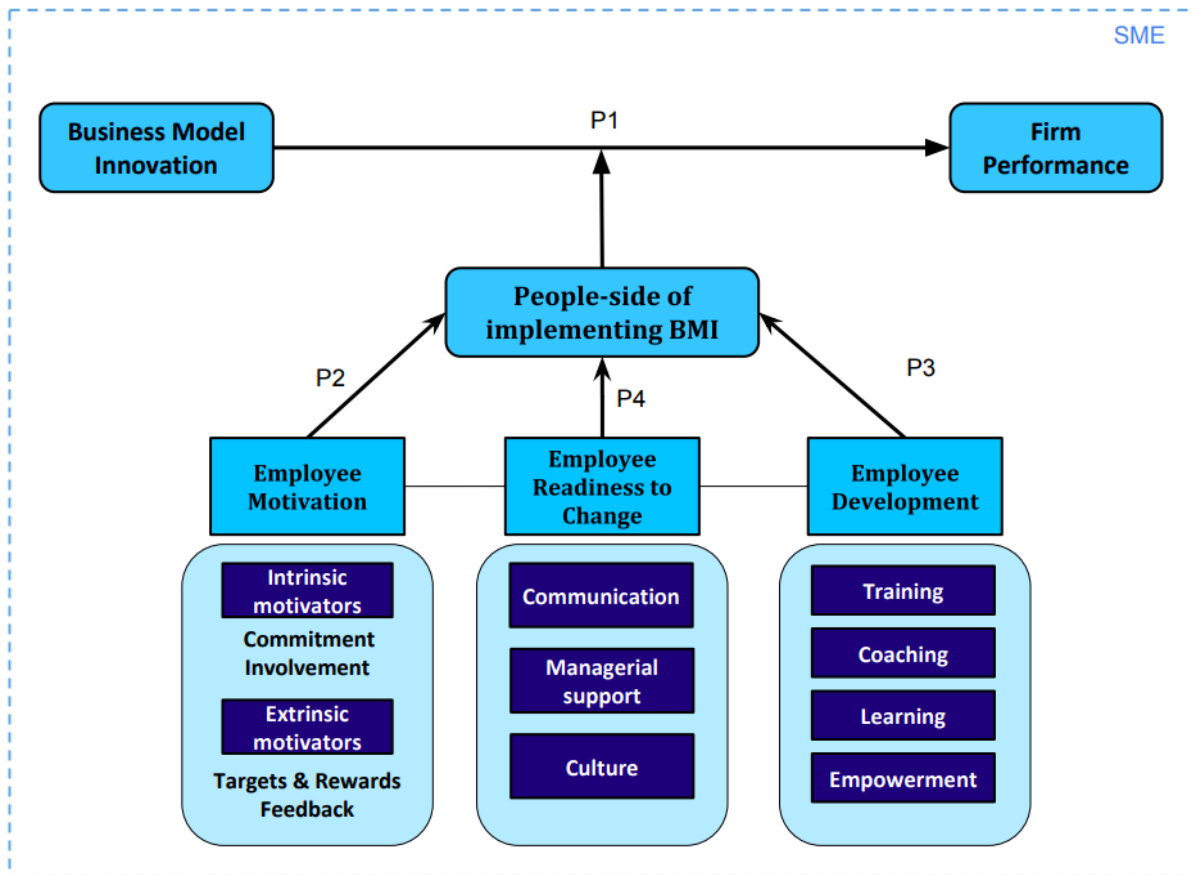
SME

Business Model Innovation

P1

Firm Performance

People-side of implementing BMI

P2

P4

P3

Employee Motivation

Employee Readiness to Change

Employee Development

Intrinsic motivators

Commitment
Involvement

Extrinsic motivators

Targets & Rewards
Feedback

Communication

Managerial support

Culture

Training

Coaching

Learning

Empowerment